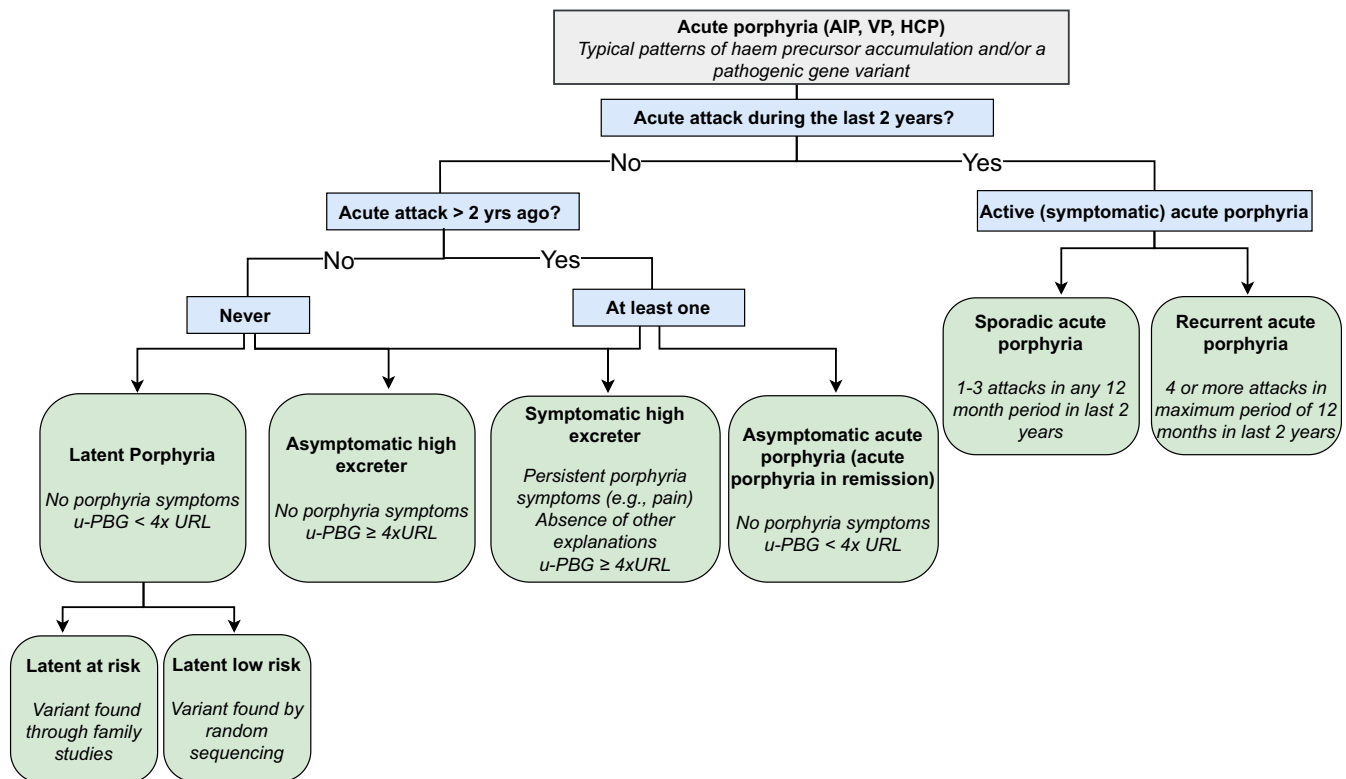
**Acute porphyria (AIP, VP, HCP)**
*Typical patterns of haem precursor accumulation and/or a pathogenic gene variant*

**Acute attack during the last 2 years?**

No

Yes

**Acute attack > 2 yrs ago?**

**Active (symptomatic) acute porphyria**

No

Yes

**Never**

**At least one**

**Sporadic acute porphyria**

*1-3 attacks in any 12 month period in last 2 years*

**Recurrent acute porphyria**

*4 or more attacks in maximum period of 12 months in last 2 years*

**Latent Porphyria**

*No porphyria symptoms u-PBG < 4x URL*

**Asymptomatic high excreter**

*No porphyria symptoms u-PBG ≥ 4xURL*

**Symptomatic high excreter**

*Persistent porphyria symptoms (e.g., pain) Absence of other explanations u-PBG ≥ 4xURL*

**Asymptomatic acute porphyria (acute porphyria in remission)**

*No porphyria symptoms u-PBG < 4x URL*

**Latent at risk**

*Variant found through family studies*

**Latent low risk**

*Variant found by random sequencing*